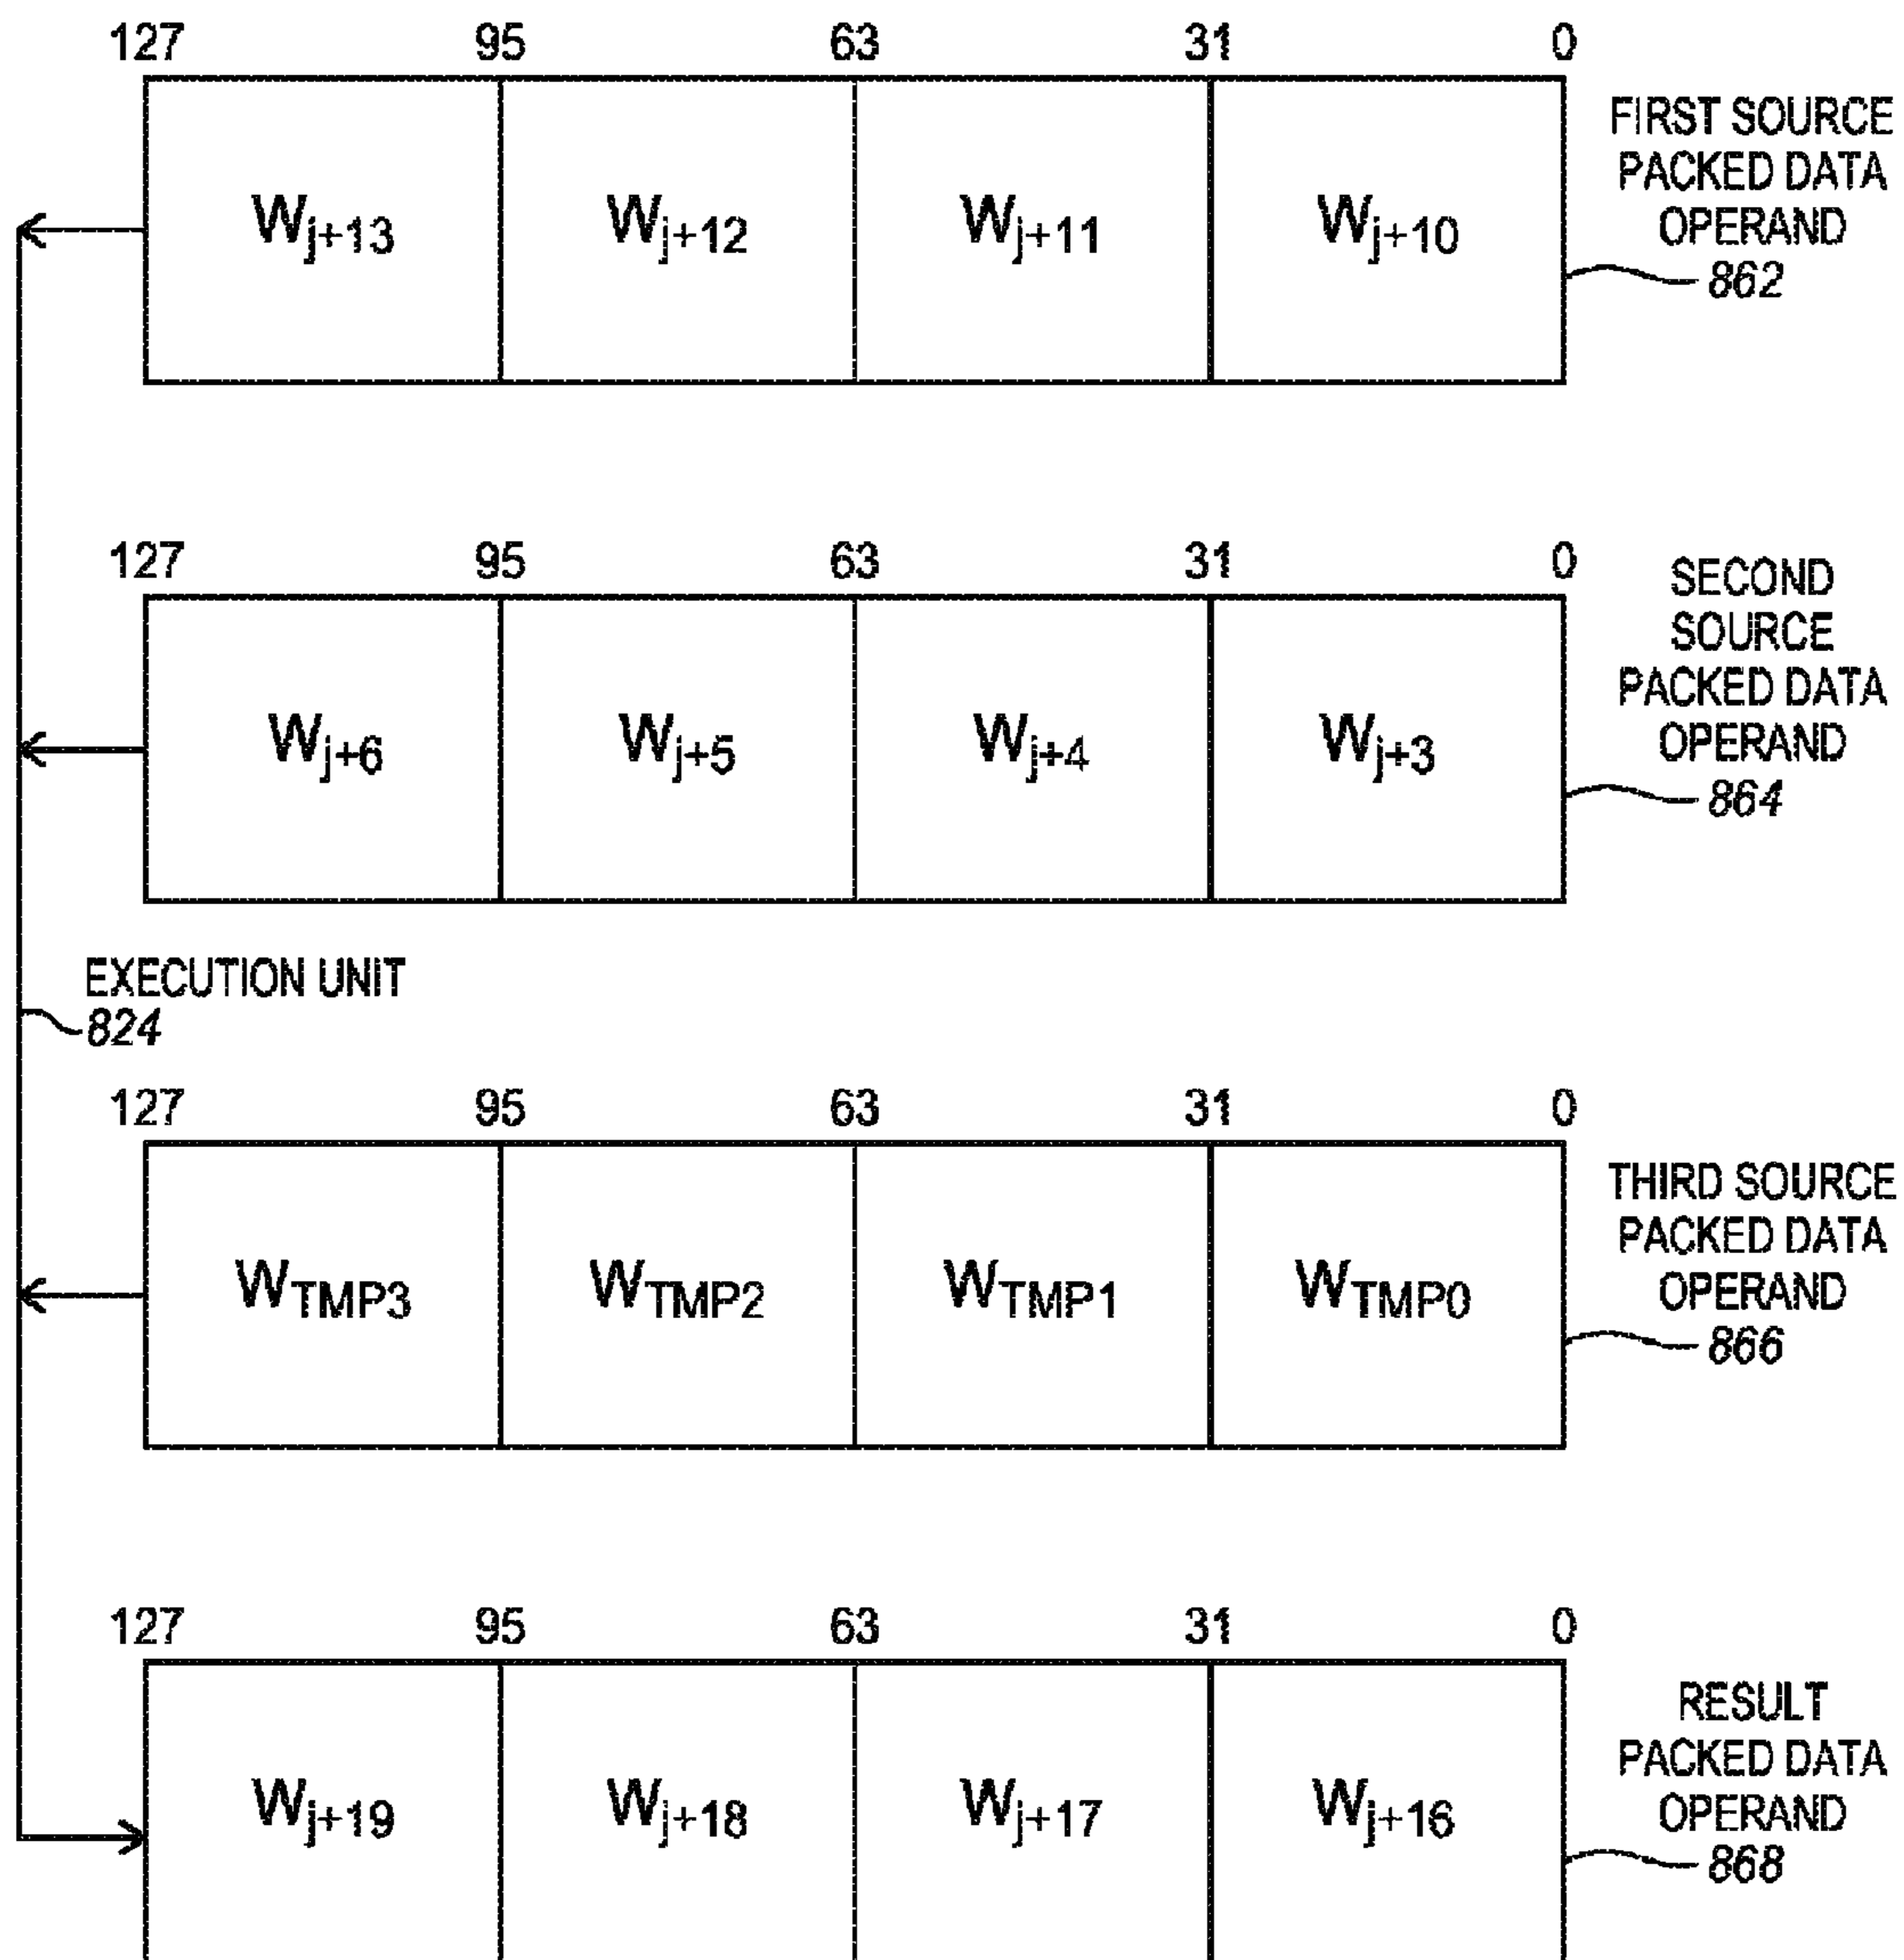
127 95 63 31 0

| $W_{j+13}$ | $W_{j+12}$ | $W_{j+11}$ | $W_{j+10}$ |
|---|---|---|---|

FIRST SOURCE PACKED DATA OPERAND 862

127 95 63 31 0

| $W_{j+6}$ | $W_{j+5}$ | $W_{j+4}$ | $W_{j+3}$ |
|---|---|---|---|

SECOND SOURCE PACKED DATA OPERAND 864

EXECUTION UNIT 824

127 95 63 31 0

| $W_{TMP3}$ | $W_{TMP2}$ | $W_{TMP1}$ | $W_{TMP0}$ |
|---|---|---|---|

THIRD SOURCE PACKED DATA OPERAND 866

127 95 63 31 0

| $W_{j+19}$ | $W_{j+18}$ | $W_{j+17}$ | $W_{j+16}$ |
|---|---|---|---|

RESULT PACKED DATA OPERAND 868